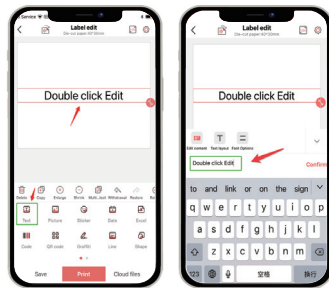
Service 
Label edit
Die-cut paper 40*30mm
Double click Edit
Delete Copy Enlarge Shrink Multi Undo Withdrawal Restore Rot
Text Picture Sticker Date Excel
Code QR code Graffiti Line Shape
Save Print Cloud files

Label edit
Die-cut paper 40*30mm
Double click Edit
Edit content Text layout Font Options
Double click Edit
Confirm
to and link or on the sign
q w e r t y u i o p
a s d f g h j k l
z x c v b n m
123 空格 换行